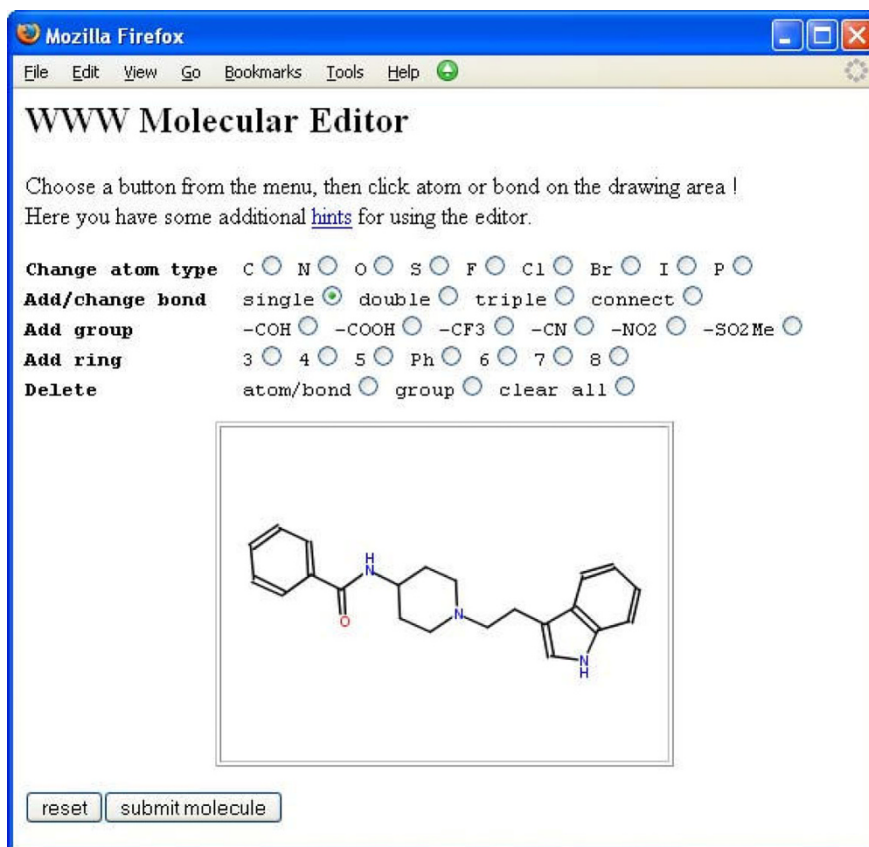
Mozilla Firefox

File Edit View Go Bookmarks Tools Help

WWW Molecular Editor

Choose a button from the menu, then click atom or bond on the drawing area !
Here you have some additional hints for using the editor.

| | |
|---|---|
| Change atom type | C N O S F Cl Br I P |
| Add/change bond | single double triple connect |
| Add group | -COH -COOH -CF3 -CN -NO2 -SO2Me |
| Add ring | 3 4 5 Ph 6 7 8 |
| Delete | atom/bond group clear all |

H
N
O
N
N
H

reset submit molecule